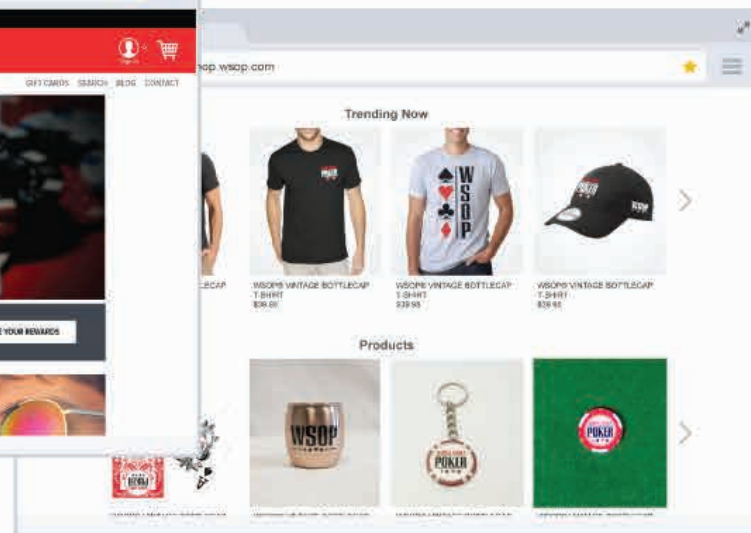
Sign In

GIFT CARDS SEARCH BLOG CONTACT

YOUR REWARDS

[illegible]op.wsop.com

Trending Now

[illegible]LECAP

WSOP® VINTAGE BOTTLECAP T-SHIRT $36.00

WSOP® VINTAGE BOTTLECAP T-SHIRT $39.95

WSOP® VINTAGE BOTTLECAP T-SHIRT $39.95

WSOP

POKER

Products

WSOP

POKER

POKER

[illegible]